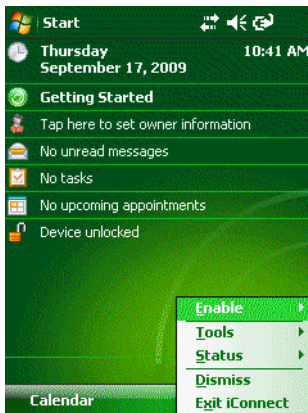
Start

Thursday
September 17, 2009

10:41 AM

Getting Started

Tap here to set owner information

No unread messages

No tasks

No upcoming appointments

Device unlocked

Enable
Tools
Status
Dismiss
Exit iConnect

Calendar